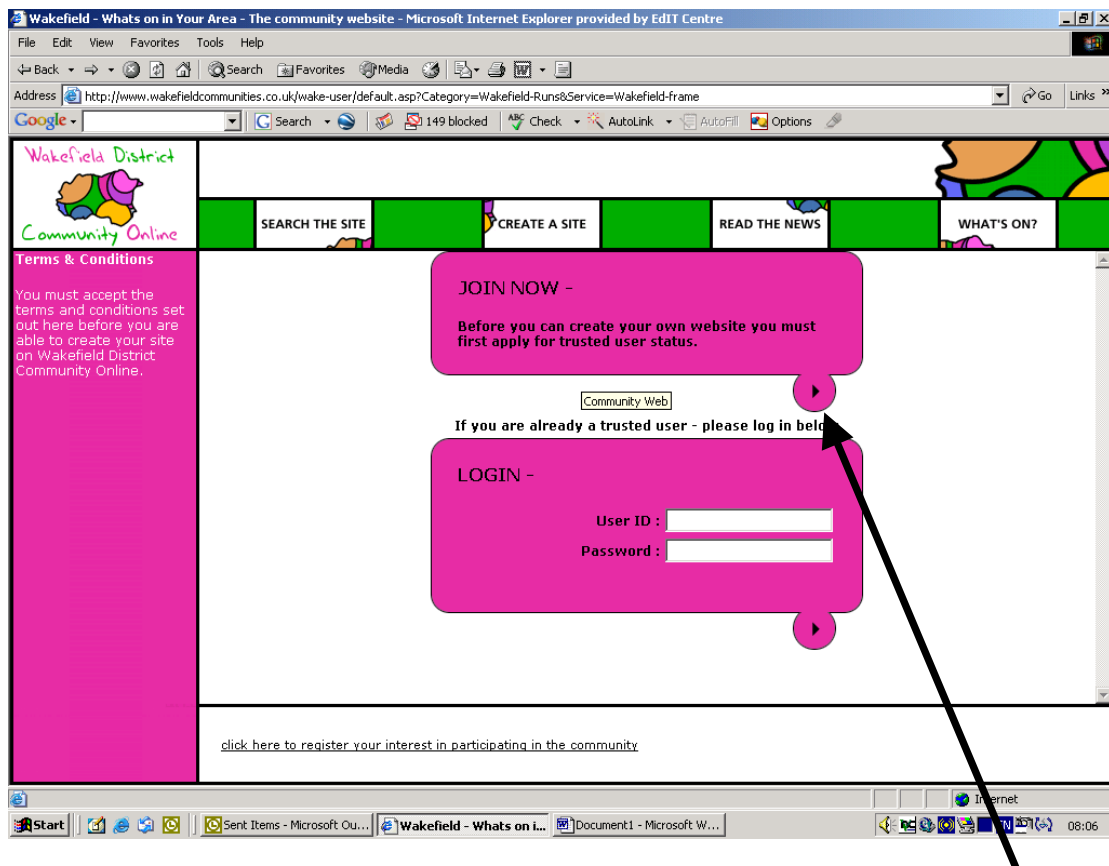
Wakefield - Whats on in Your Area - The community website - Microsoft Internet Explorer provided by EdIT Centre

File Edit View Favorites Tools Help

Back Search Favorites Media

Address http://www.wakefieldcommunities.co.uk/wake-user/default.asp?Category=Wakefield-Runs&Service=Wakefield-frame Go Links

Google Search 149 blocked Check AutoLink AutoFill Options

Wakefield District Community Online

SEARCH THE SITE CREATE A SITE READ THE NEWS WHAT'S ON?

Terms & Conditions

You must accept the terms and conditions set out here before you are able to create your site on Wakefield District Community Online.

JOIN NOW -

Before you can create your own website you must first apply for trusted user status.

Community Web

If you are already a trusted user - please log in belo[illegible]

LOGIN -

User ID :

Password :

click here to register your interest in participating in the community

Internet

Start Sent Items - Microsoft Ou... Wakefield - Whats on i... Document1 - Microsoft W... 08:06